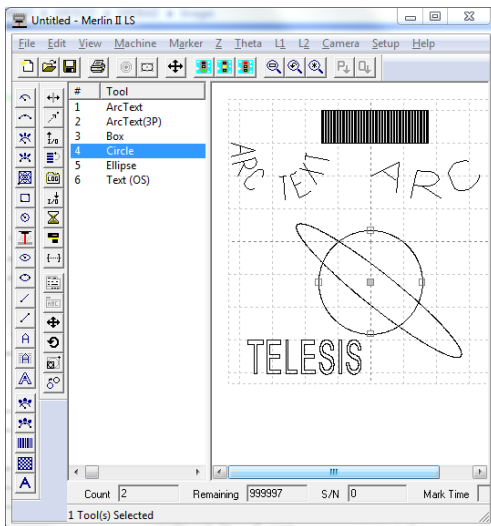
Untitled - Merlin II LS

File Edit View Machine Marker Z Theta L1 L2 Camera Setup Help

| # | Tool |
|---|---|
| 1 | ArcText |
| 2 | ArcText(3P) |
| 3 | Box |
| 4 | Circle |
| 5 | Ellipse |
| 6 | Text (OS) |

ARC TEXT ARC

TELESIS

Count 2 Remaining 999997 S/N 0 Mark Time

1 Tool(s) Selected